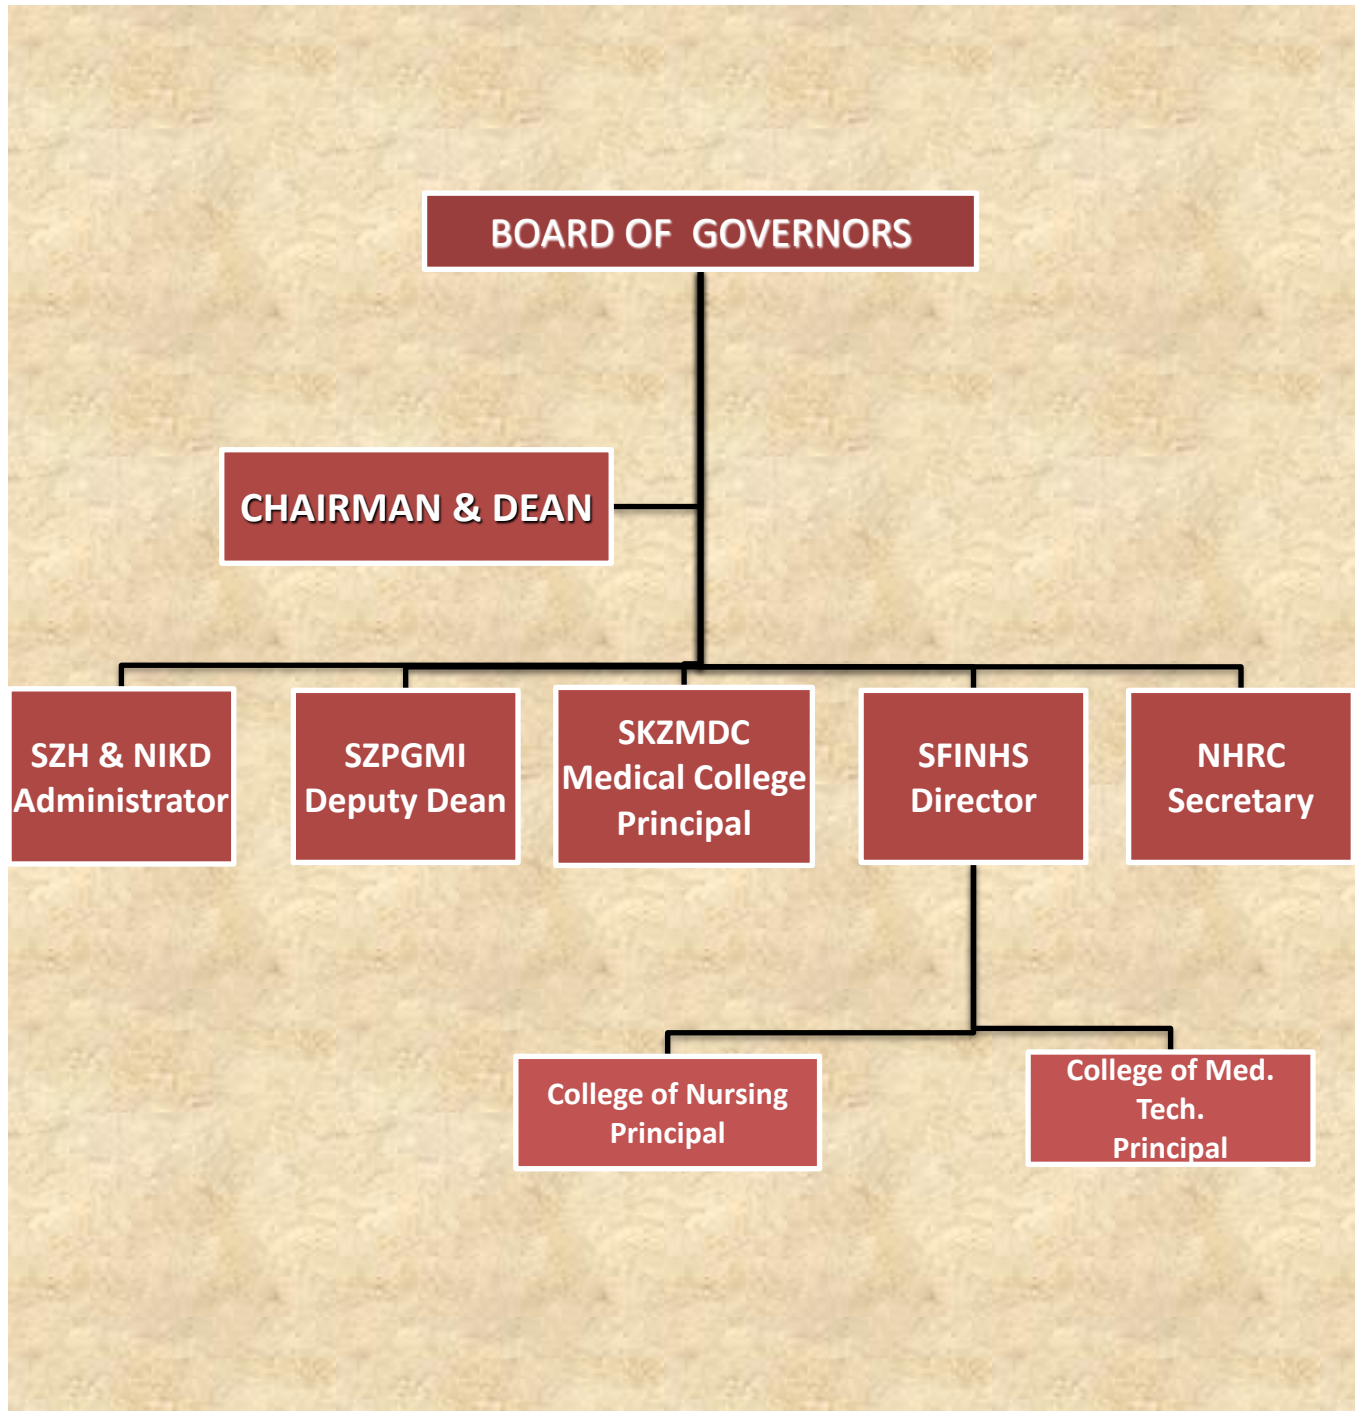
BOARD OF GOVERNORS

CHAIRMAN & DEAN

SZH & NIKD
Administrator

SZPGMI
Deputy Dean

SKZMDC
Medical College
Principal

SFINHS
Director

NHRC
Secretary

College of Nursing
Principal

College of Med.
Tech.
Principal